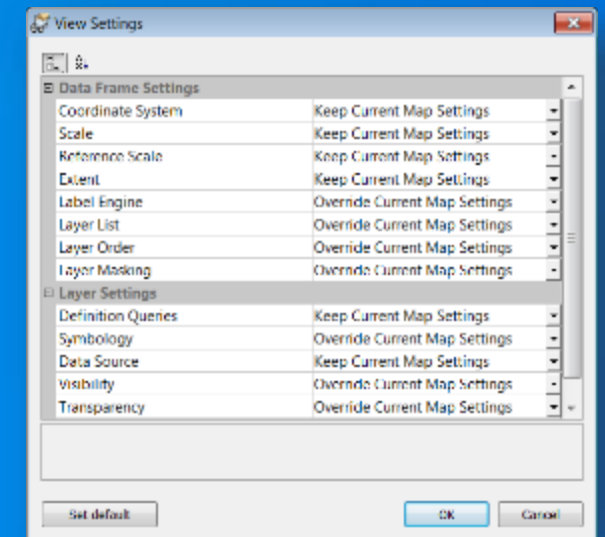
View Settings

Data Frame Settings

| | |
|---|---|
| Coordinate System | Keep Current Map Settings |
| Scale | Keep Current Map Settings |
| Reference Scale | Keep Current Map Settings |
| Extent | Keep Current Map Settings |
| Label Engine | Override Current Map Settings |
| Layer List | Override Current Map Settings |
| Layer Order | Override Current Map Settings |
| Layer Masking | Override Current Map Settings |

Layer Settings

| | |
|---|---|
| Definition Queries | Keep Current Map Settings |
| Symbology | Override Current Map Settings |
| Data Source | Keep Current Map Settings |
| Visibility | Override Current Map Settings |
| Transparency | Override Current Map Settings |

Set default

OK

Cancel